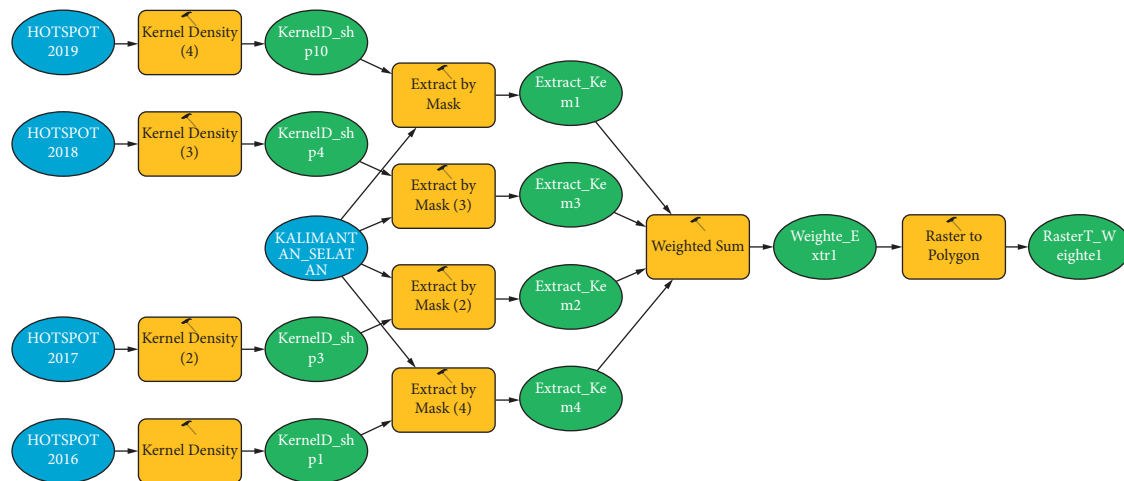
HOTSPOT 2019

Kernel Density (4)

KernelD_shp10

HOTSPOT 2018

Kernel Density (3)

KernelD_shp4

Extract by Mask

Extract_Kem1

Extract by Mask (3)

Extract_Kem3

KALIMANTAN_SELATAN

Weighted Sum

Weighte_Extr1

Raster to Polygon

RasterT_Weighte1

Extract by Mask (2)

Extract_Kem2

HOTSPOT 2017

Kernel Density (2)

KernelD_shp3

Extract by Mask (4)

Extract_Kem4

HOTSPOT 2016

Kernel Density

KernelD_shp1